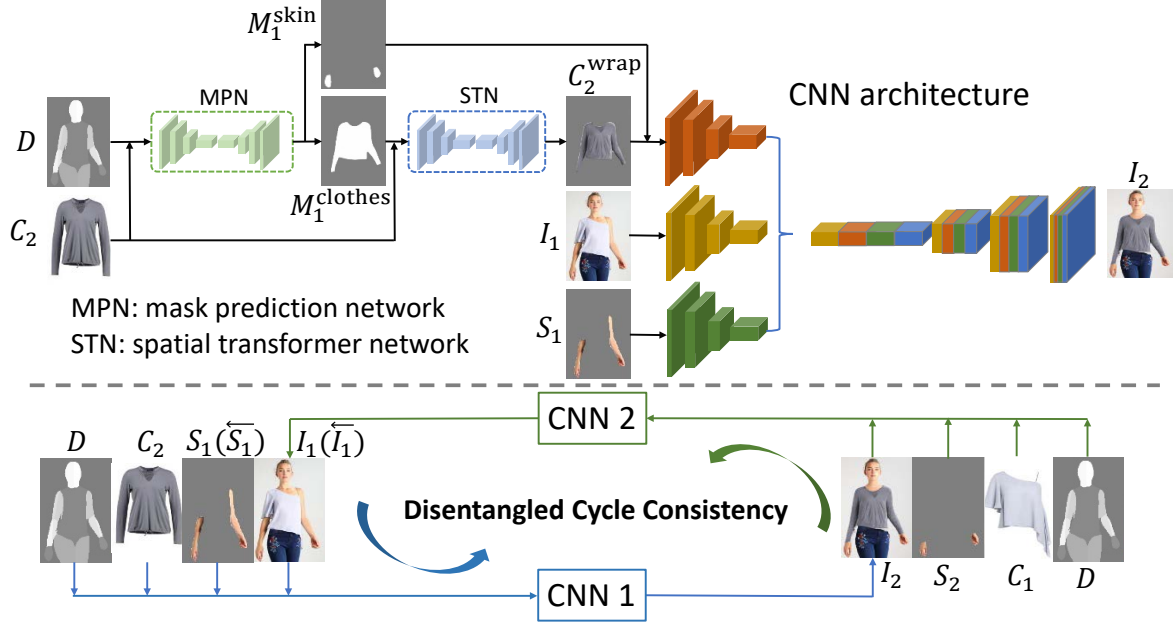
$M_1^{\text{skin}}$

MPN

STN

$C_2^{\text{wrap}}$

CNN architecture

$D$

$C_2$

$M_1^{\text{clothes}}$

$I_1$

$S_1$

$I_2$

MPN: mask prediction network
STN: spatial transformer network

CNN 2

$D$ $C_2$ $S_1(\overleftarrow{S_1})$ $I_1(\overleftarrow{I_1})$

Disentangled Cycle Consistency

CNN 1

$I_2$ $S_2$ $C_1$ $D$